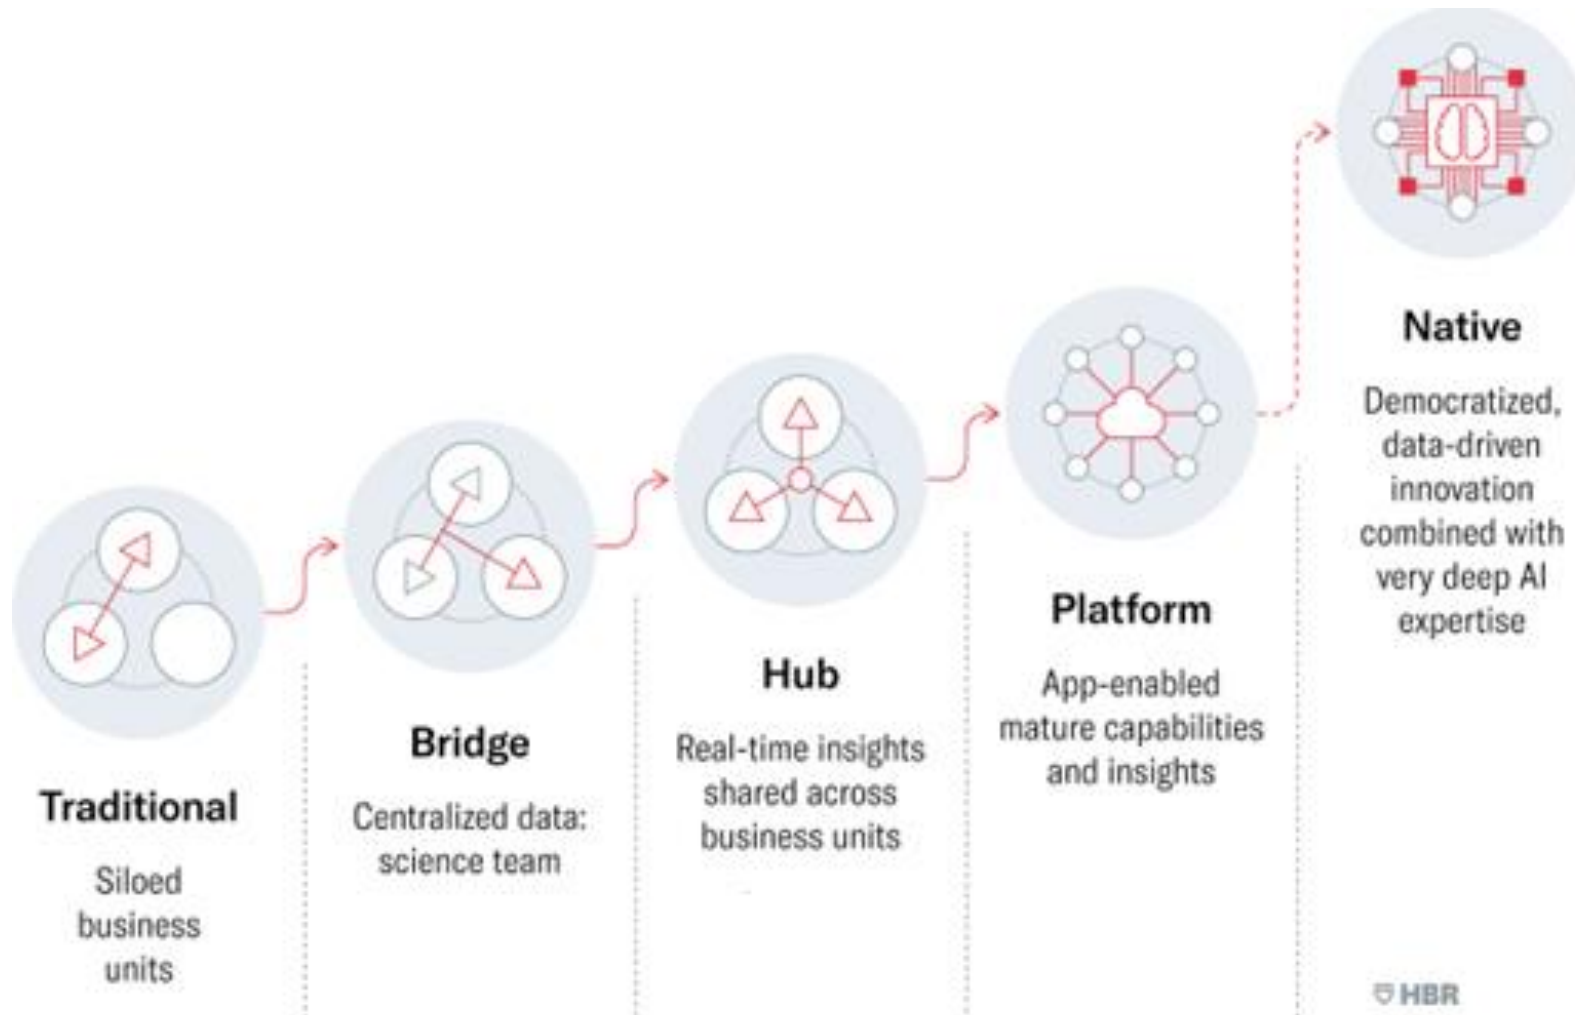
Native

Democratized, data-driven innovation combined with very deep AI expertise

Platform

App-enabled mature capabilities and insights

Hub

Real-time insights shared across business units

Bridge

Centralized data: science team

Traditional

Siloed business units

HBR